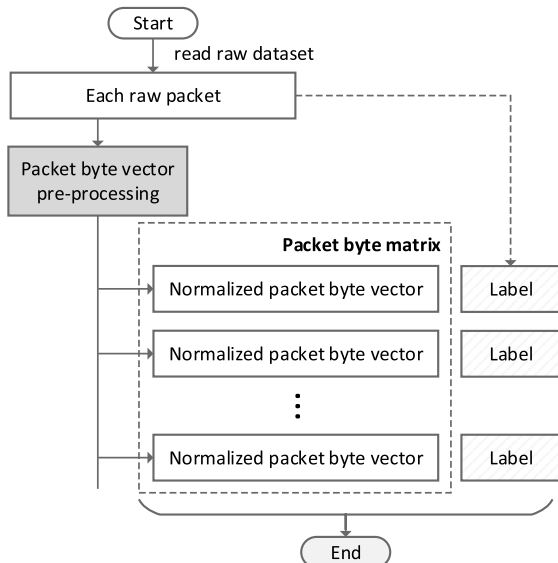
Start

read raw dataset

Each raw packet

Packet byte vector pre-processing

Packet byte matrix

Normalized packet byte vector

Label

Normalized packet byte vector

Label

⋮

Normalized packet byte vector

Label

End